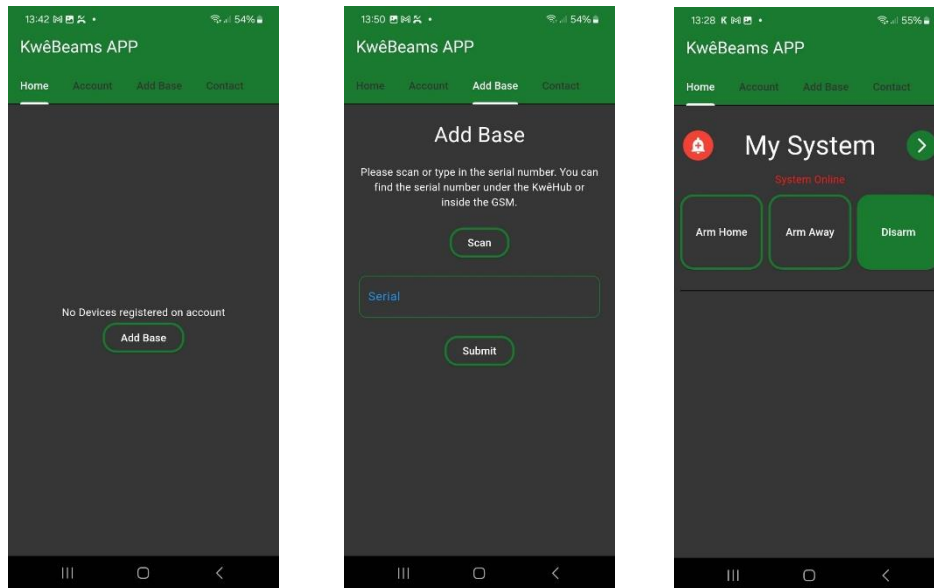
13:42 •
54%

KwêBeams APP

Home Account Add Base Contact

No Devices registered on account

Add Base

13:50 •
54%

KwêBeams APP

Home Account Add Base Contact

Add Base

Please scan or type in the serial number. You can find the serial number under the KwêHub or inside the GSM.

Scan

Serial

Submit

13:28 K •
55%

KwêBeams APP

Home Account Add Base Contact

My System

System Online

Arm Home

Arm Away

Disarm